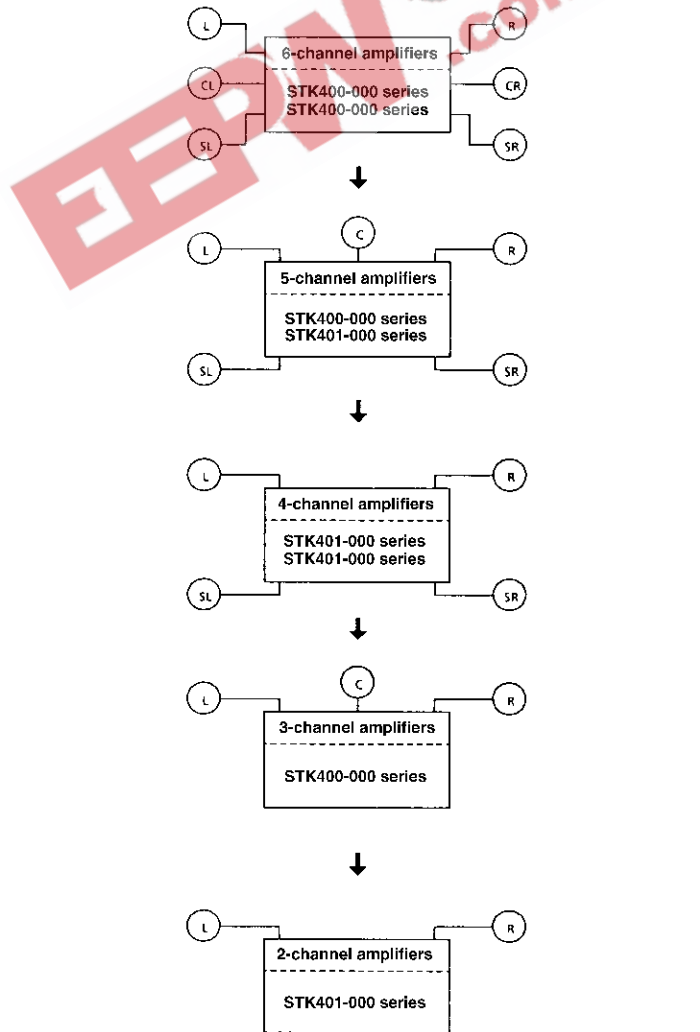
L
R
6-channel amplifiers
CL
CR
STK400-000 series
STK400-000 series
SL
SR

C
L
R
5-channel amplifiers
STK400-000 series
STK401-000 series
SL
SR

L
R
4-channel amplifiers
STK401-000 series
STK401-000 series
SL
SR

C
L
R
3-channel amplifiers
STK400-000 series

L
R
2-channel amplifiers
STK401-000 series